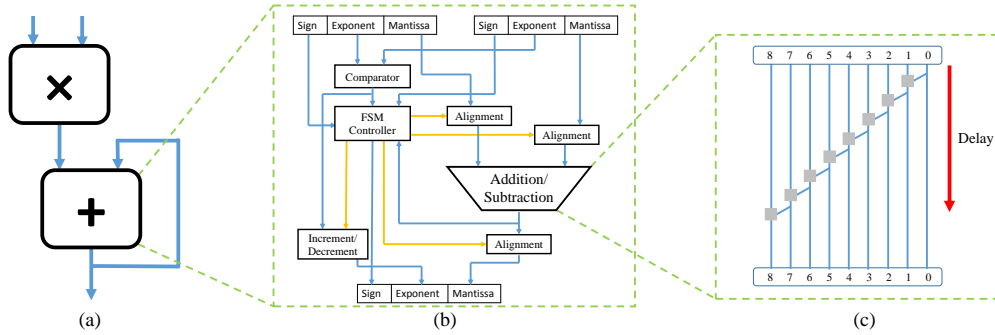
×

+

(a)

Sign | Exponent | Mantissa

Sign | Exponent | Mantissa

Comparator

FSM Controller

Alignment

Alignment

Addition/ Subtraction

Increment/ Decrement

Alignment

Sign | Exponent | Mantissa

(b)

8 7 6 5 4 3 2 1 0

Delay

8 7 6 5 4 3 2 1 0

(c)